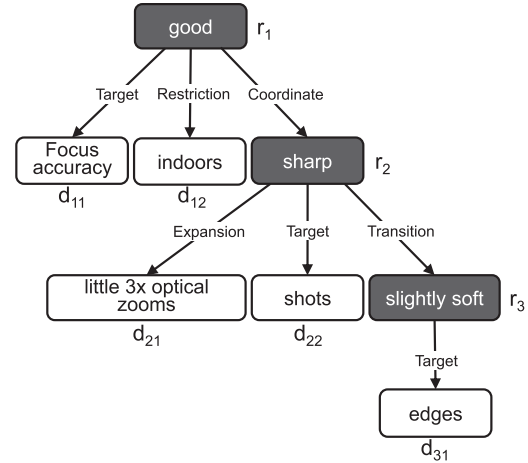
good $r_1$

Target Restriction Coordinate

Focus accuracy $d_{11}$

indoors $d_{12}$

sharp $r_2$

Expansion Target Transition

little 3x optical zooms $d_{21}$

shots $d_{22}$

slightly soft $r_3$

Target

edges $d_{31}$